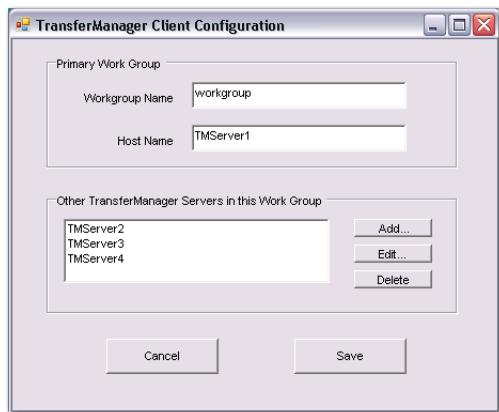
TransferManager Client Configuration

Primary Work Group

Workgroup Name workgroup

Host Name TMServer1

Other TransferManager Servers in this Work Group

TMServer2
TMServer3
TMServer4

Add...

Edit...

Delete

Cancel

Save